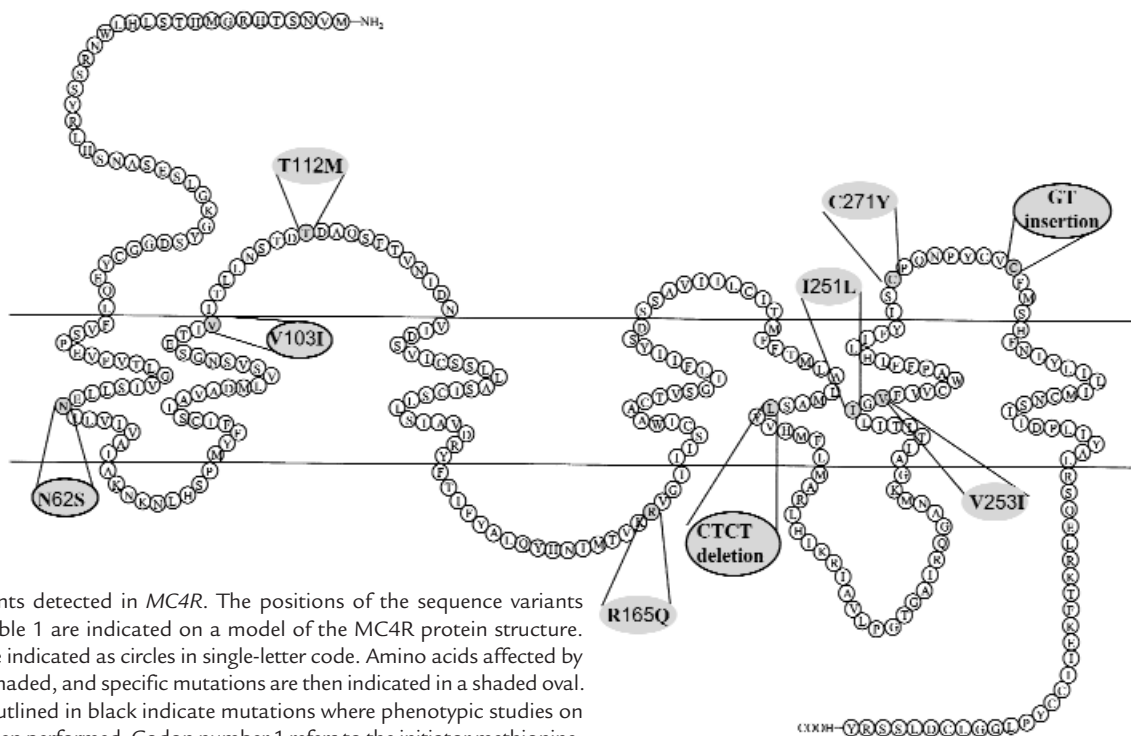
NH$_2$

T112M

C271Y

GT insertion

I251L

V103I

N62S

V253I

CTCT deletion

R165Q

COOH

nts detected in *MC4R*. The positions of the sequence variants ble 1 are indicated on a model of the MC4R protein structure. e indicated as circles in single-letter code. Amino acids affected by haded, and specific mutations are then indicated in a shaded oval. utlined in black indicate mutations where phenotypic studies on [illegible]